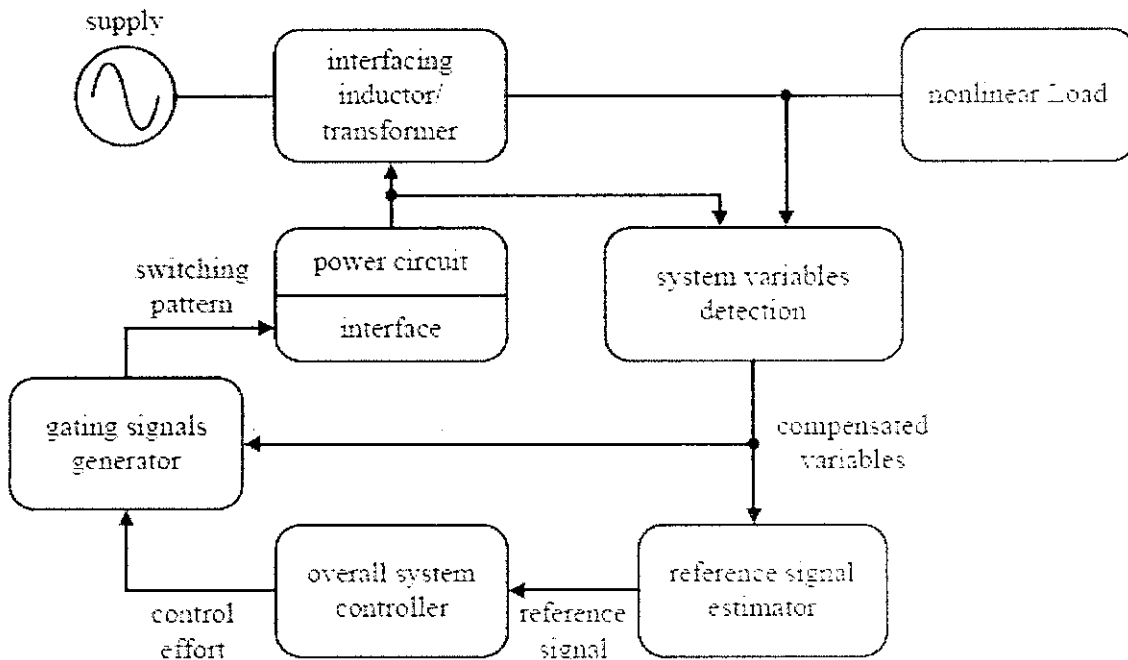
supply

interfacing inductor/ transformer

nonlinear Load

switching pattern

power circuit

interface

system variables detection

gating signals generator

compensated variables

overall system controller

reference signal estimator

control effort

reference signal